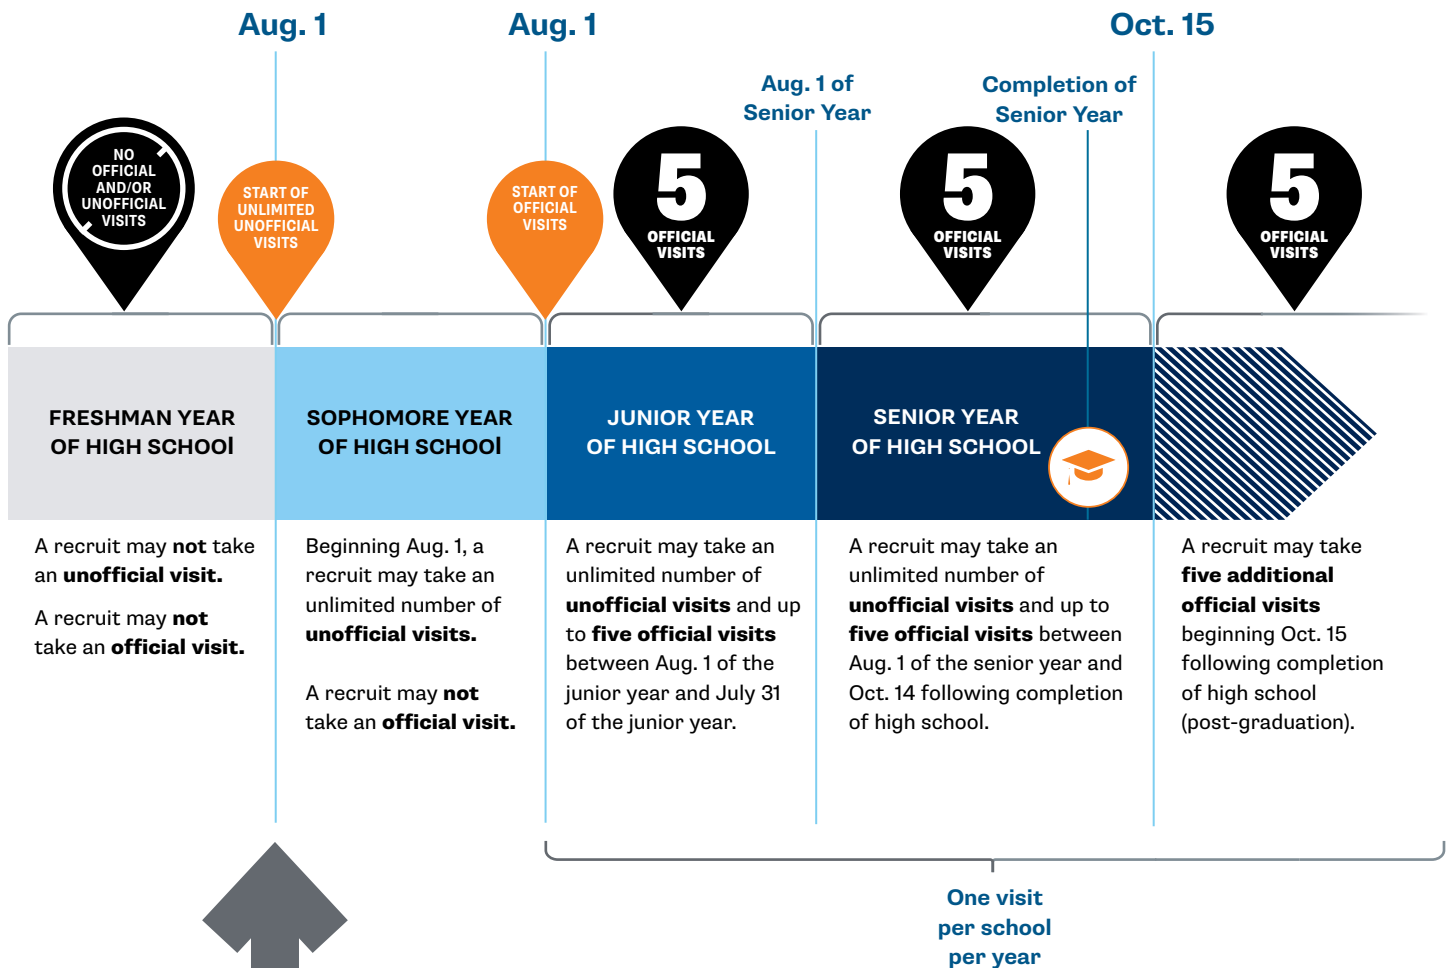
Aug. 1

Aug. 1

Oct. 15

Aug. 1 of Senior Year

Completion of Senior Year

NO OFFICIAL AND/OR UNOFFICIAL VISITS

START OF UNLIMITED UNOFFICIAL VISITS

START OF OFFICIAL VISITS

5 OFFICIAL VISITS

5 OFFICIAL VISITS

5 OFFICIAL VISITS

FRESHMAN YEAR OF HIGH SCHOOl

SOPHOMORE YEAR OF HIGH SCHOOl

JUNIOR YEAR OF HIGH SCHOOL

SENIOR YEAR OF HIGH SCHOOL

A recruit may **not** take an **unofficial visit.**

A recruit may **not** take an **official visit.**

Beginning Aug. 1, a recruit may take an unlimited number of **unofficial visits.**

A recruit may **not** take an **official visit.**

A recruit may take an unlimited number of **unofficial visits** and up to **five official visits** between Aug. 1 of the junior year and July 31 of the junior year.

A recruit may take an unlimited number of **unofficial visits** and up to **five official visits** between Aug. 1 of the senior year and Oct. 14 following completion of high school.

A recruit may take **five additional official visits** beginning Oct. 15 following completion of high school (post-graduation).

One visit per school per year